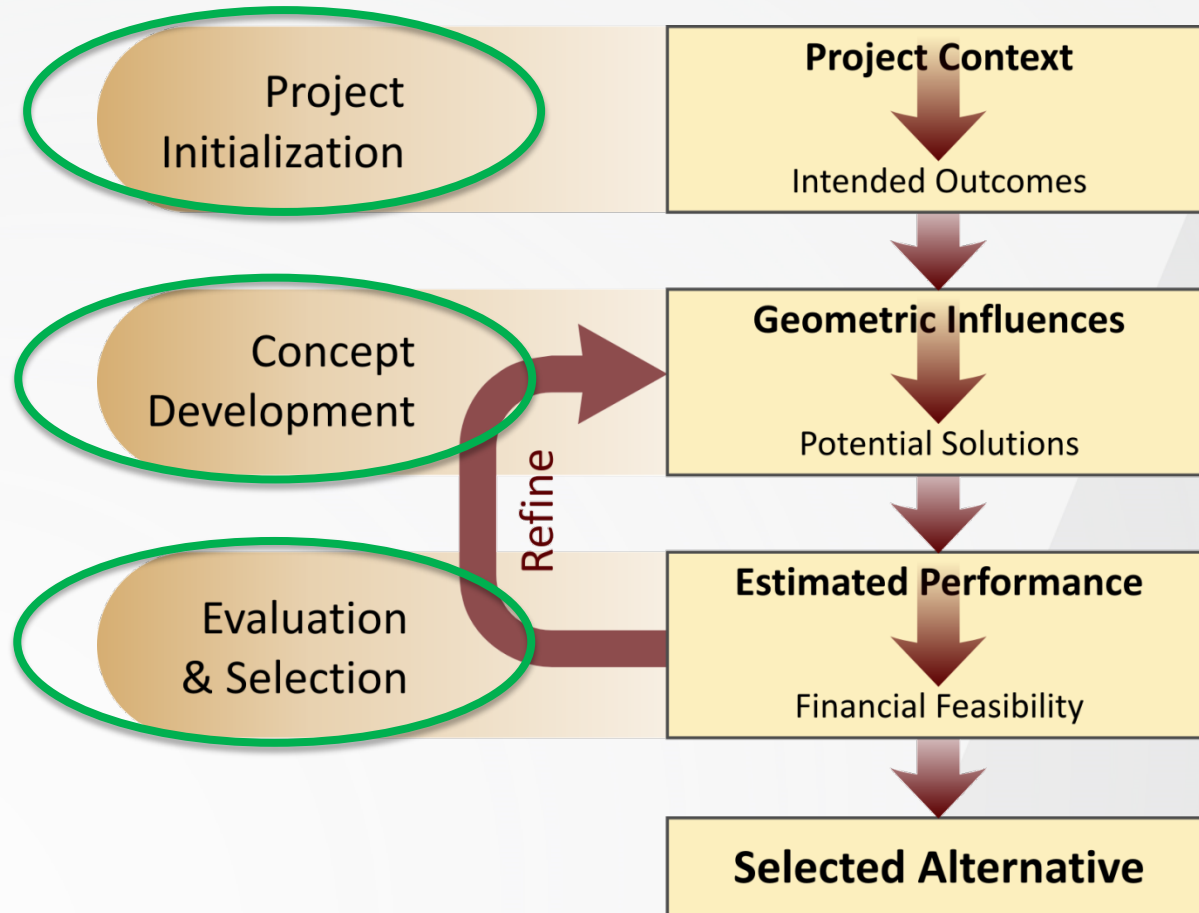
Project Initialization

Project Context

Intended Outcomes

Concept Development

Geometric Influences

Potential Solutions

Refine

Evaluation & Selection

Estimated Performance

Financial Feasibility

Selected Alternative